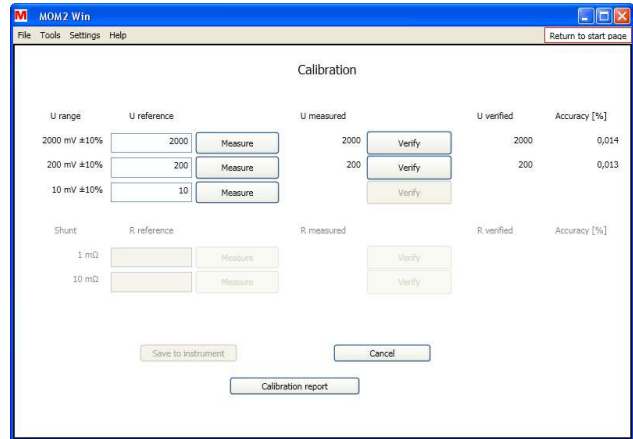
M MOM2 Win

File Tools Settings Help

Return to start page

Calibration

| U range | U reference | | U measured | | U verified | Accuracy [%] |
|---|---|---|---|---|---|---|
| 2000 mV ±10% | 2000 | Measure | 2000 | Verify | 2000 | 0,014 |
| 200 mV ±10% | 200 | Measure | 200 | Verify | 200 | 0,013 |
| 10 mV ±10% | 10 | Measure | | Verify | | |

| Shunt | R reference | | R measured | | R verified | Accuracy [%] |
|---|---|---|---|---|---|---|
| 1 mΩ | | Measure | | Verify | | |
| 10 mΩ | | Measure | | Verify | | |

Save to instrument

Cancel

Calibration report